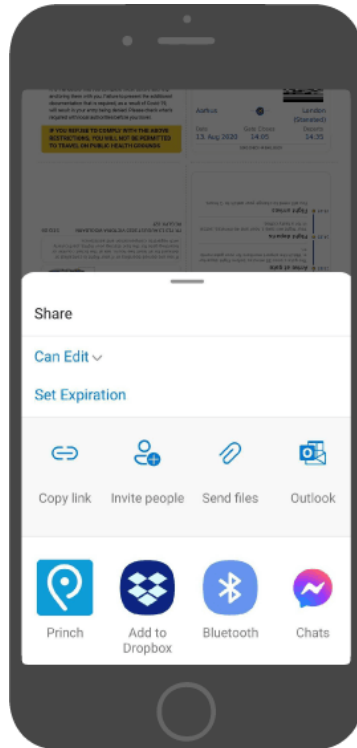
IF YOU REFUSE TO COMPLY WITH THE ABOVE RESTRICTIONS, YOU WILL NOT BE PERMITTED TO TRAVEL ON PUBLIC HEALTH GROUNDS

Aarhus
London (Stansted)
Date 13 Aug 2020
14.05
14.35

Share

Can Edit

Set Expiration

Copy link

Invite people

Send files

Outlook

Princh

Add to Dropbox

Bluetooth

Chats